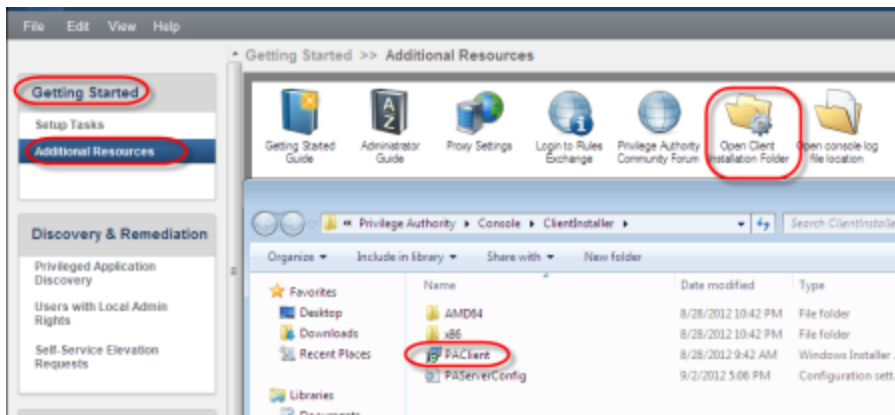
File Edit View Help

Getting Started >> Additional Resources

Getting Started

Setup Tasks

Additional Resources

Getting Started Guide

Administrator Guide

Proxy Settings

Login to Rules Exchange

Privilege Authority Community Forum

Open Client Installation Folder

Open console log file location

Discovery & Remediation

Privileged Application Discovery

Users with Local Admin Rights

Self-Service Elevation Requests

« Privilege Authority ▸ Console ▸ ClientInstaller ▸

Search ClientInstalle

Organize ▾ Include in library ▾ Share with ▾ New folder

Favorites

Desktop

Downloads

Recent Places

Libraries

| Name | Date modified | Type |
|---|---|---|
| AMD64 | 8/28/2012 10:42 PM | File folder |
| x86 | 8/28/2012 10:42 PM | File folder |
| PAClient | 8/28/2012 9:42 AM | Windows Installer |
| PAServerConfig | 9/2/2012 5:06 PM | Configuration sett |